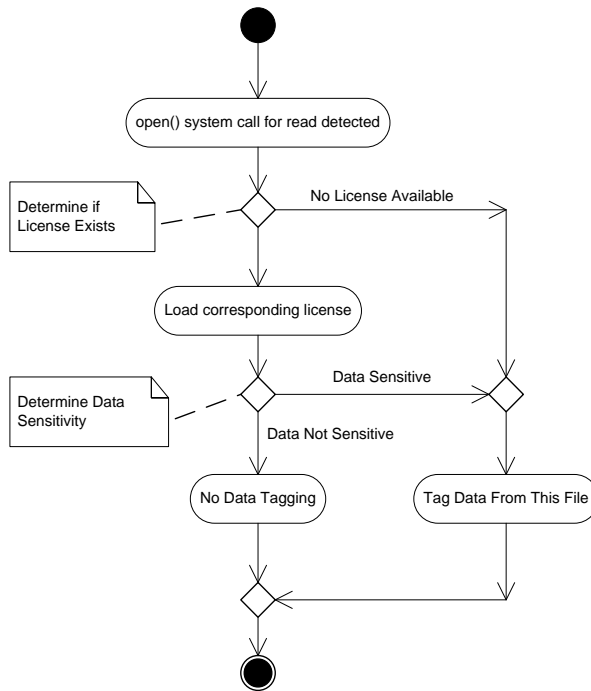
open() system call for read detected

Determine if License Exists

No License Available

Load corresponding license

Determine Data Sensitivity

Data Sensitive

Data Not Sensitive

No Data Tagging

Tag Data From This File